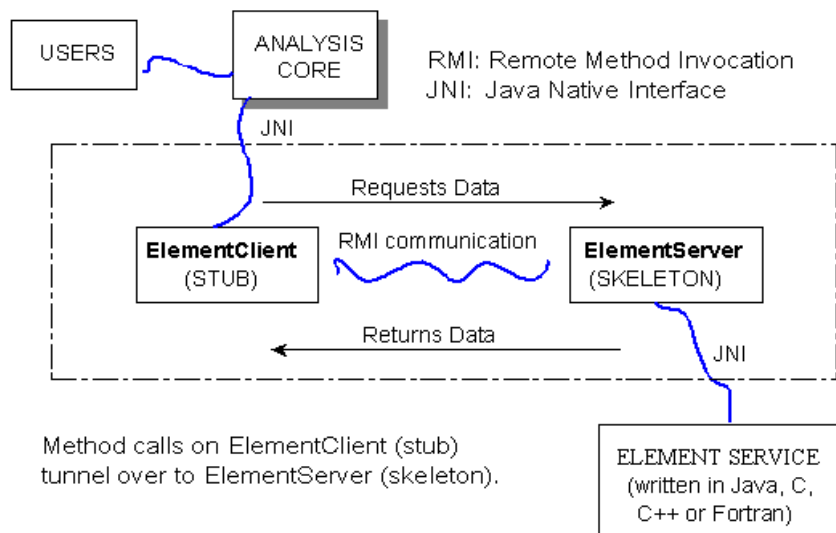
USERS

ANALYSIS CORE

RMI: Remote Method Invocation
JNI: Java Native Interface

JNI

Requests Data

**ElementClient**
(STUB)

RMI communication

**ElementServer**
(SKELETON)

Returns Data

JNI

Method calls on ElementClient (stub) tunnel over to ElementServer (skeleton).

ELEMENT SERVICE
(written in Java, C, C++ or Fortran)